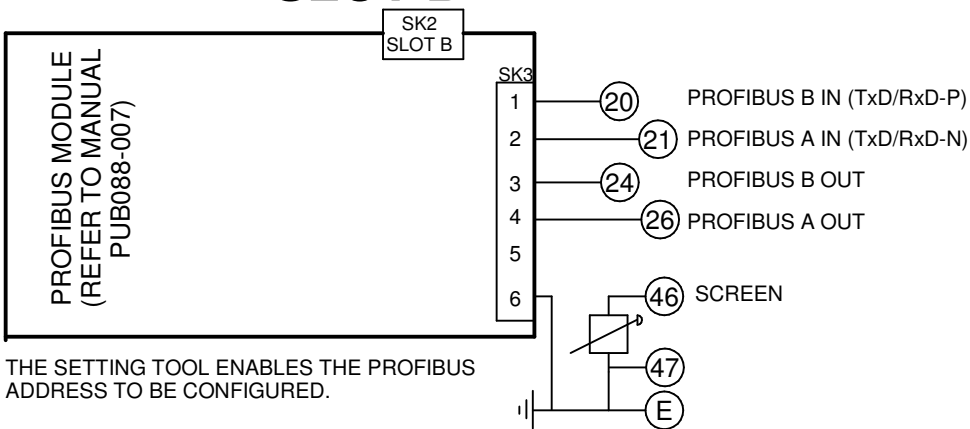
SK2
SLOT B

PROFIBUS MODULE
(REFER TO MANUAL
PUB088-007)

SK3
1
2
3
4
5
6

20 PROFIBUS B IN (TxD/RxD-P)
21 PROFIBUS A IN (TxD/RxD-N)
24 PROFIBUS B OUT
26 PROFIBUS A OUT
46 SCREEN
47
E

THE SETTING TOOL ENABLES THE PROFIBUS ADDRESS TO BE CONFIGURED.